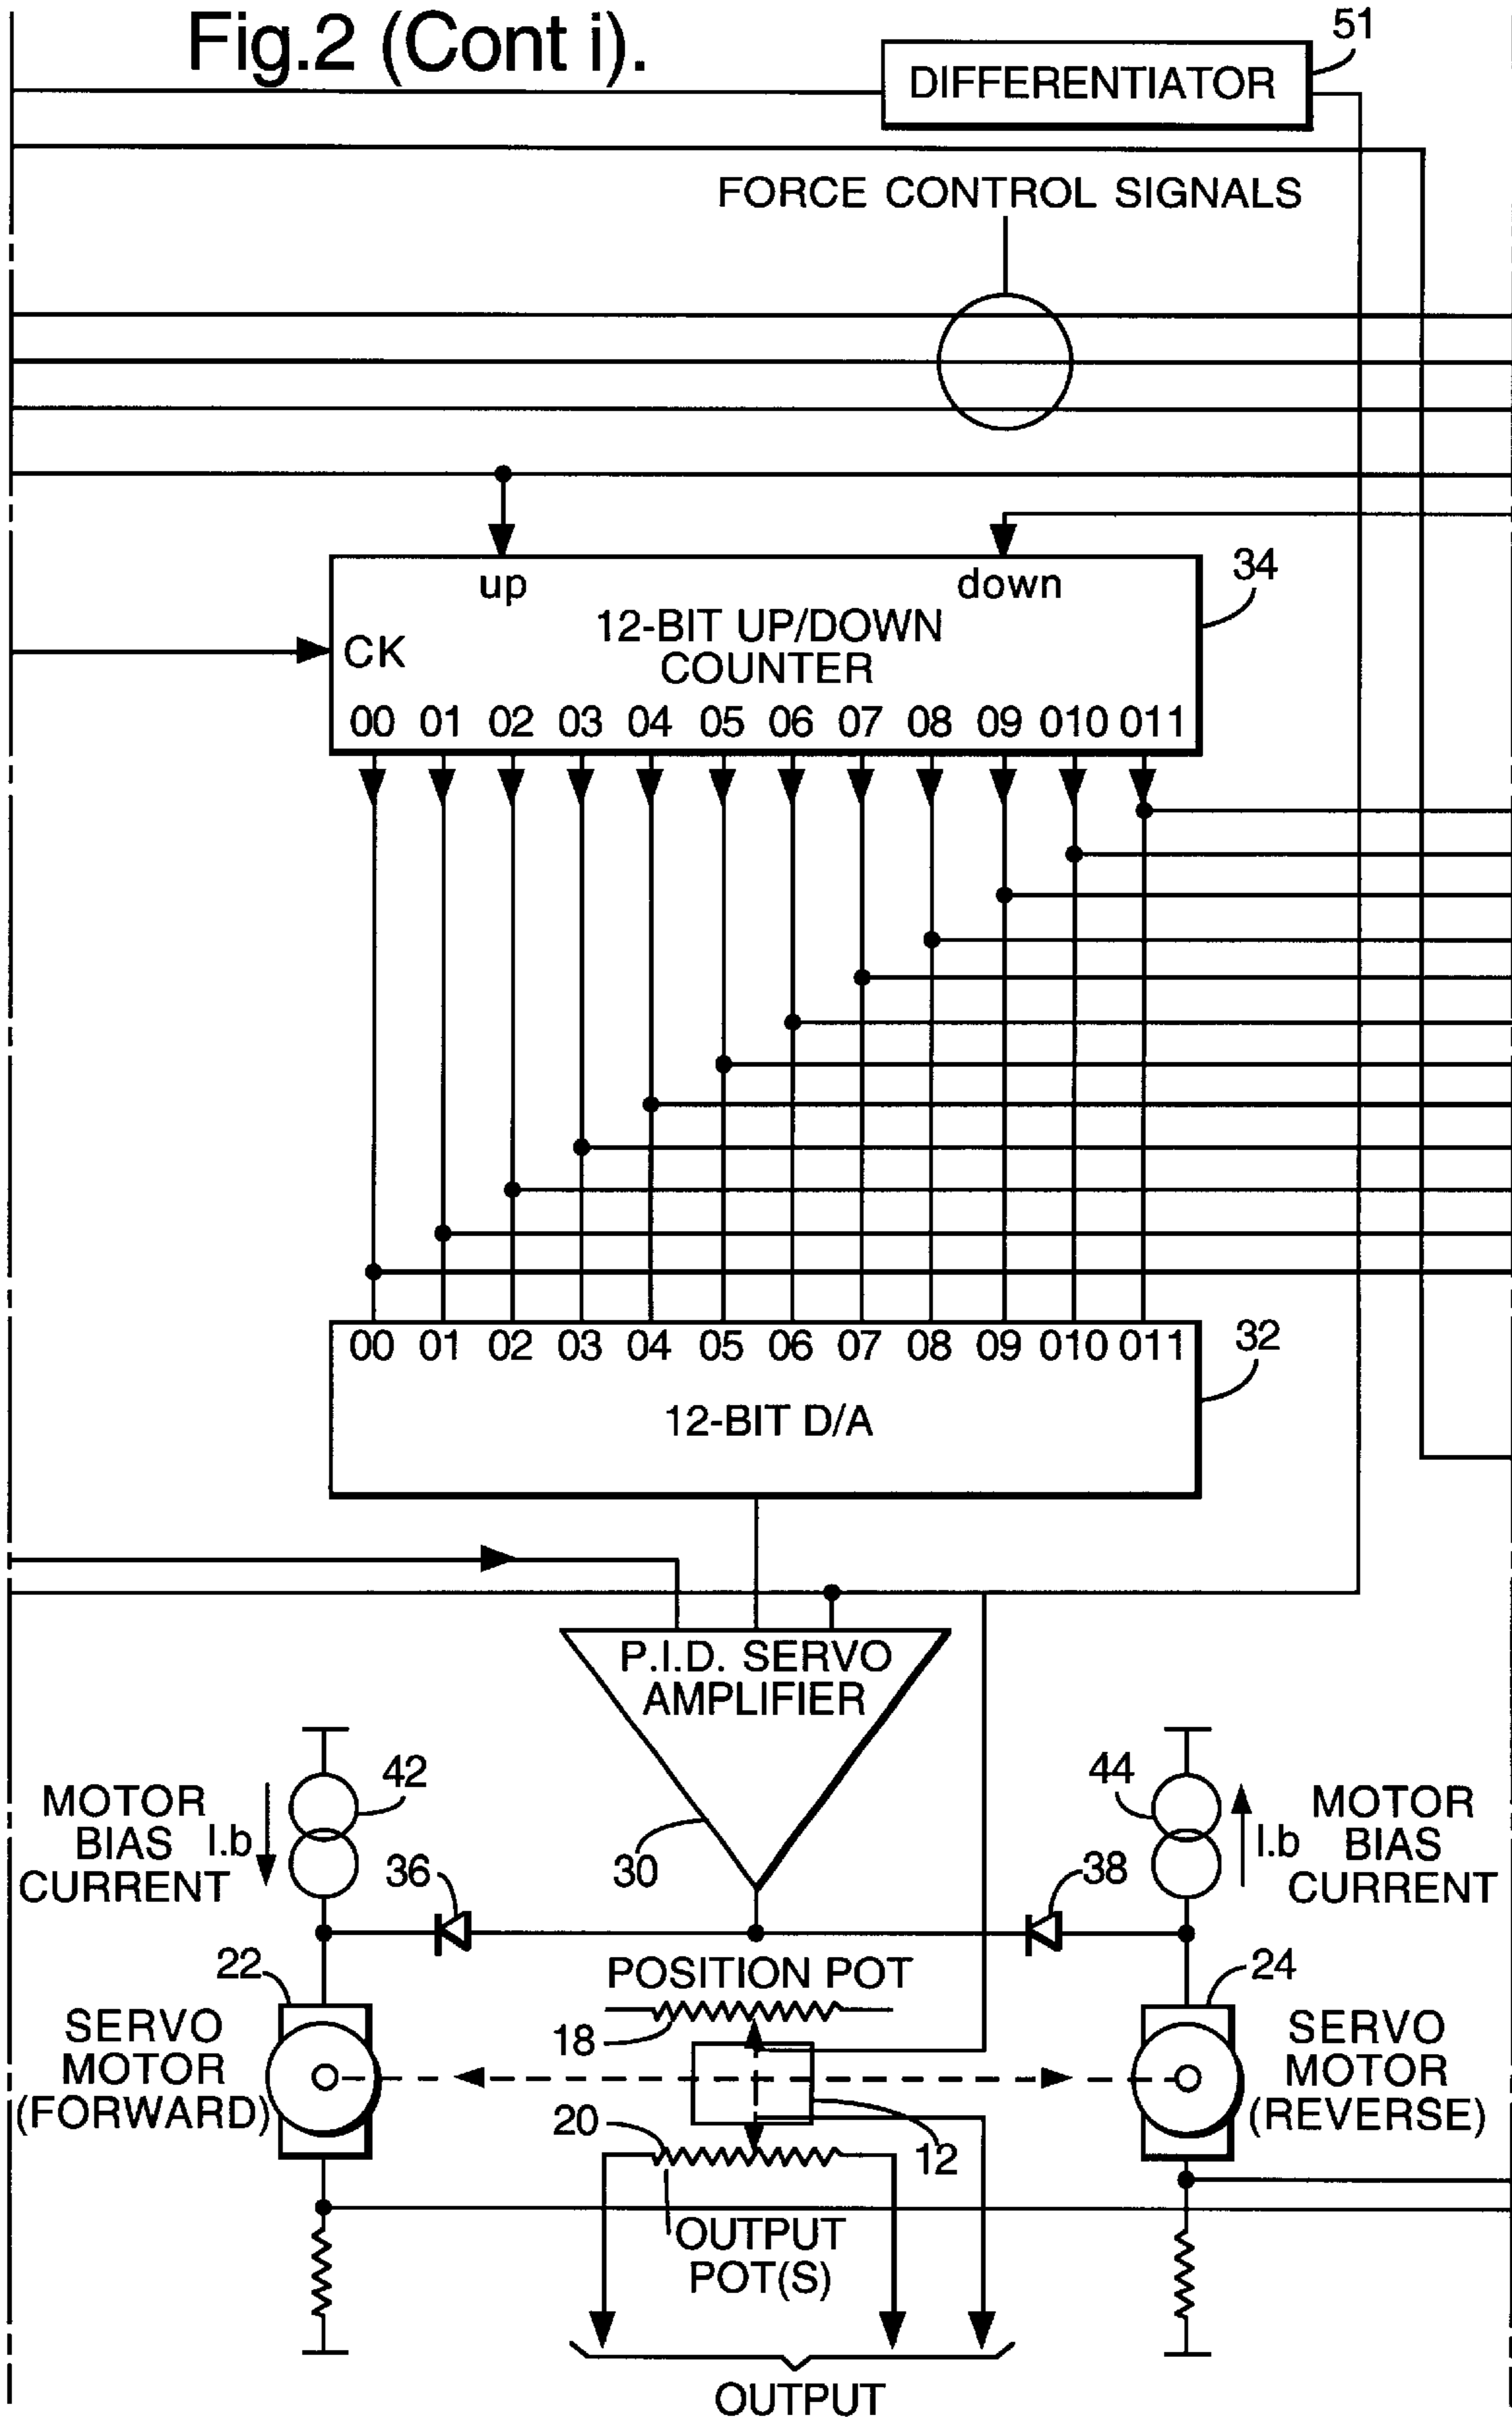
Fig.2 (Cont i).

DIFFERENTIATOR

51

FORCE CONTROL SIGNALS

up

down

34

CK

12-BIT UP/DOWN COUNTER

00 01 02 03 04 05 06 07 08 09 010 011

00 01 02 03 04 05 06 07 08 09 010 011

32

12-BIT D/A

P.I.D. SERVO AMPLIFIER

42

44

MOTOR BIAS CURRENT

I.b

I.b

MOTOR BIAS CURRENT

36

30

38

22

POSITION POT

24

SERVO MOTOR (FORWARD)

18

SERVO MOTOR (REVERSE)

20

12

OUTPUT POT(S)

OUTPUT